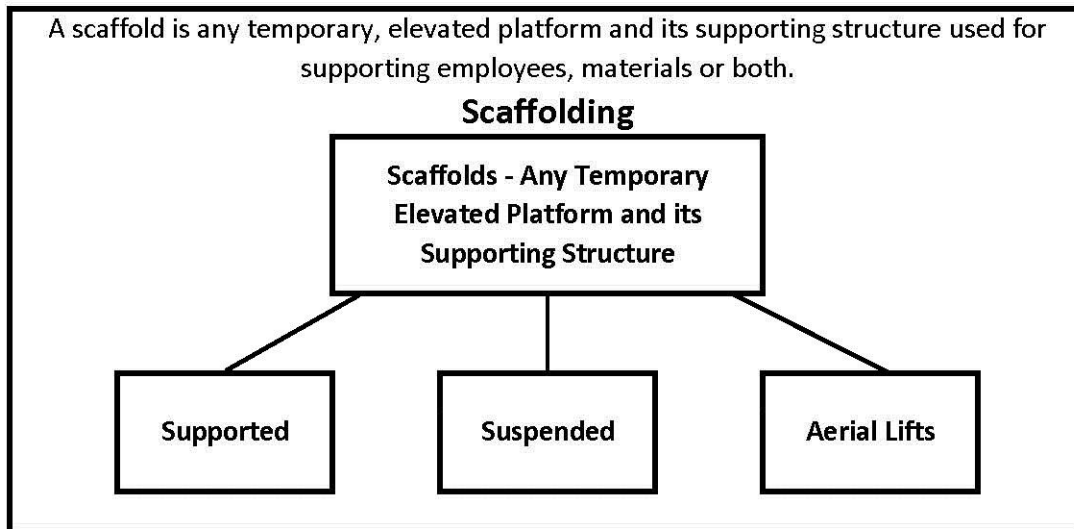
A scaffold is any temporary, elevated platform and its supporting structure used for supporting employees, materials or both.

Scaffolding

Scaffolds - Any Temporary Elevated Platform and its Supporting Structure

Supported

Suspended

Aerial Lifts